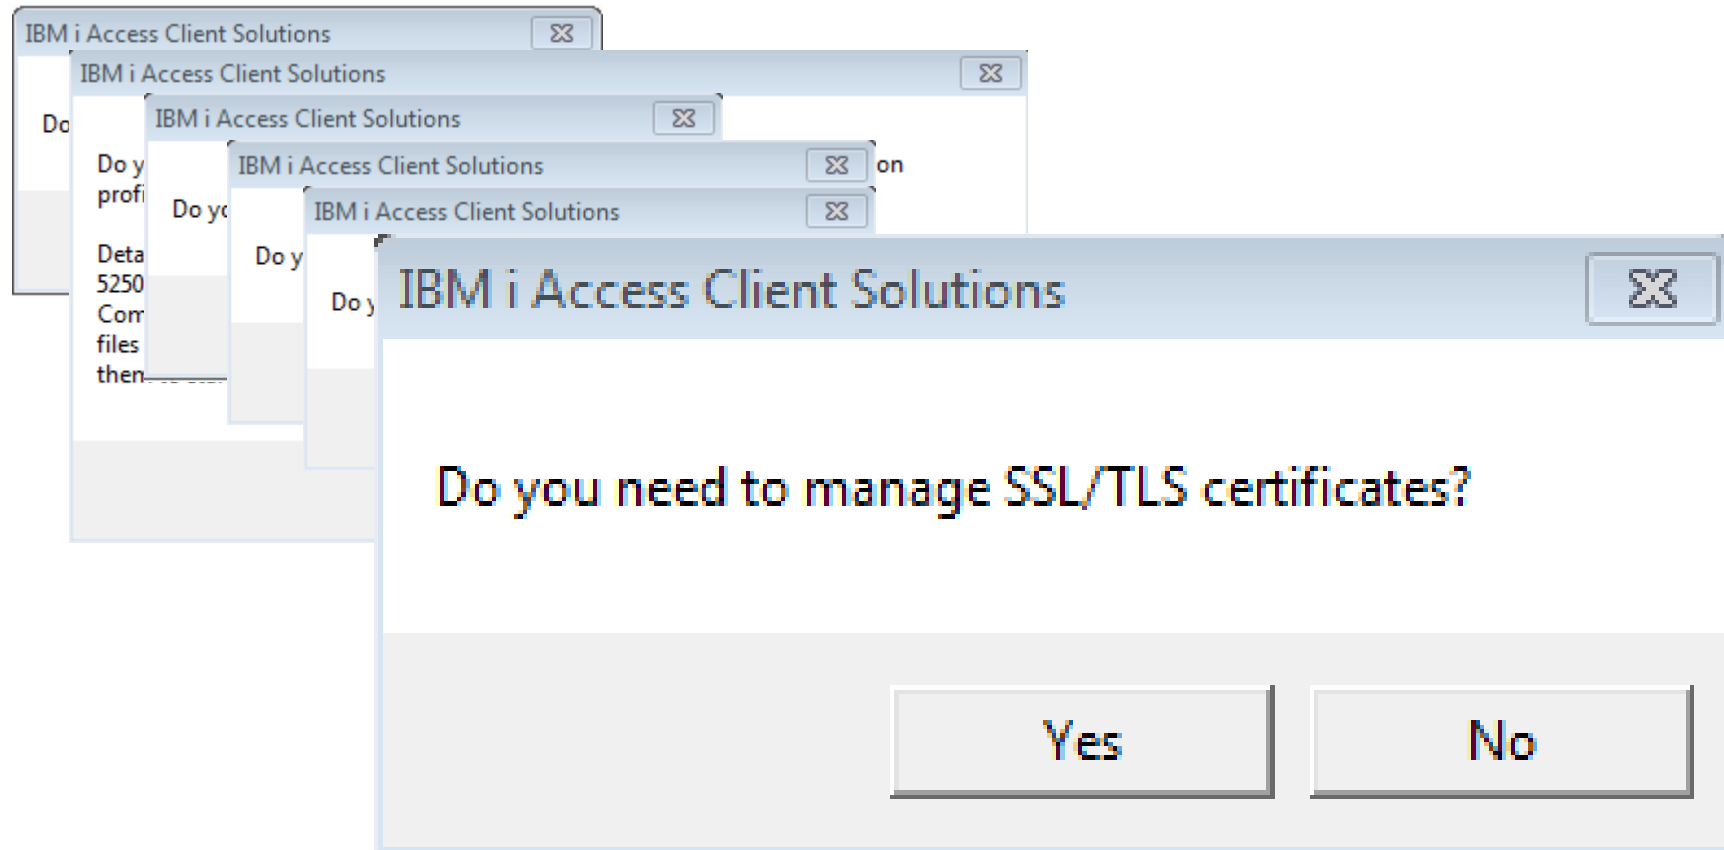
IBM i Access Client Solutions

Do

IBM i Access Client Solutions

Do y
profi

Deta
5250
Com
files
then

IBM i Access Client Solutions

Do yo

IBM i Access Client Solutions

on

Do y

IBM i Access Client Solutions

Do y

IBM i Access Client Solutions

Do you need to manage SSL/TLS certificates?

Yes

No